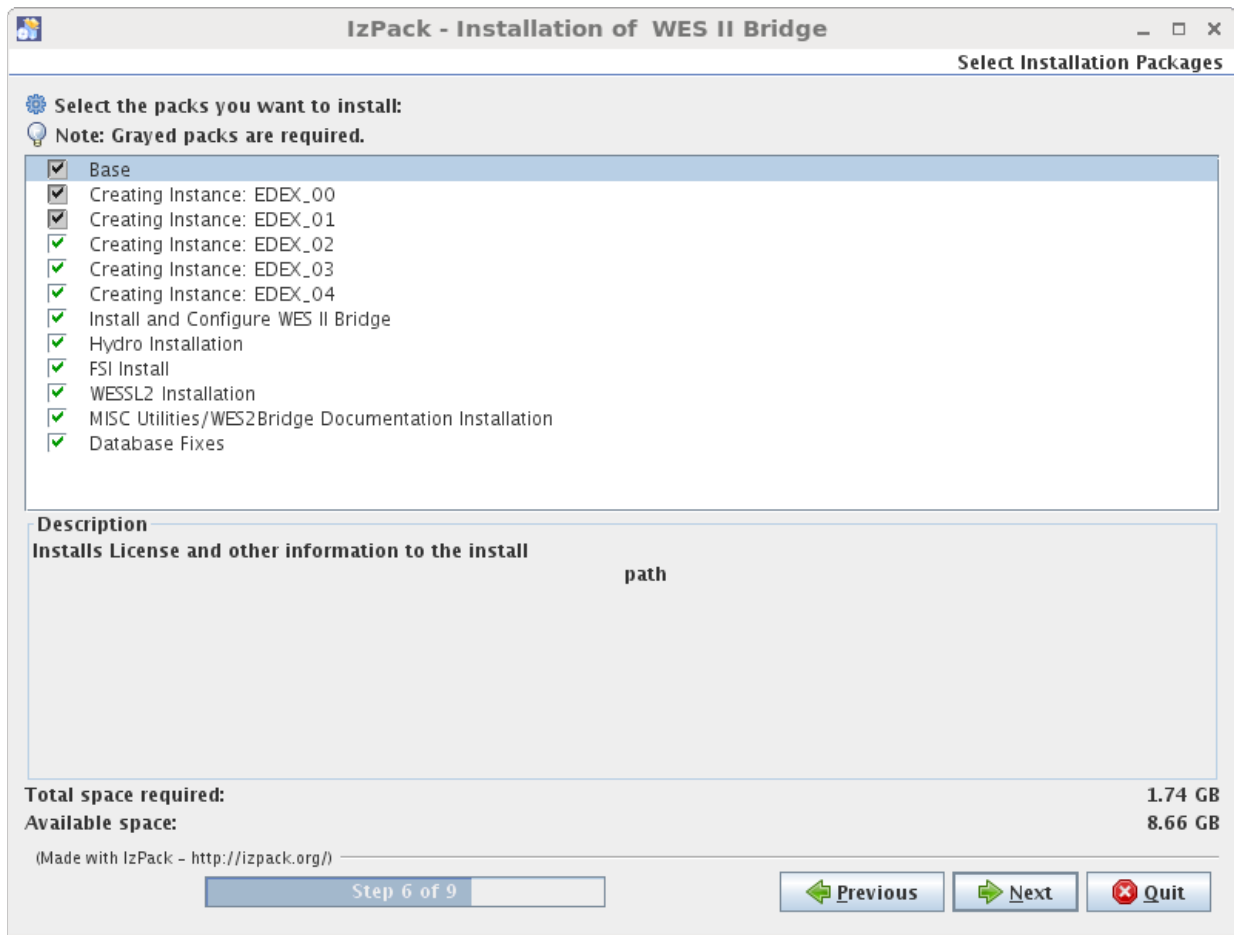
IzPack - Installation of WES II Bridge

Select Installation Packages

Select the packs you want to install:

Note: Grayed packs are required.

Base
Creating Instance: EDEX_00
Creating Instance: EDEX_01
Creating Instance: EDEX_02
Creating Instance: EDEX_03
Creating Instance: EDEX_04
Install and Configure WES II Bridge
Hydro Installation
FSI Install
WESSL2 Installation
MISC Utilities/WES2Bridge Documentation Installation
Database Fixes

Description

Installs License and other information to the install path

Total space required: 1.74 GB
Available space: 8.66 GB

(Made with IzPack - http://izpack.org/)

Step 6 of 9

Previous
Next
Quit